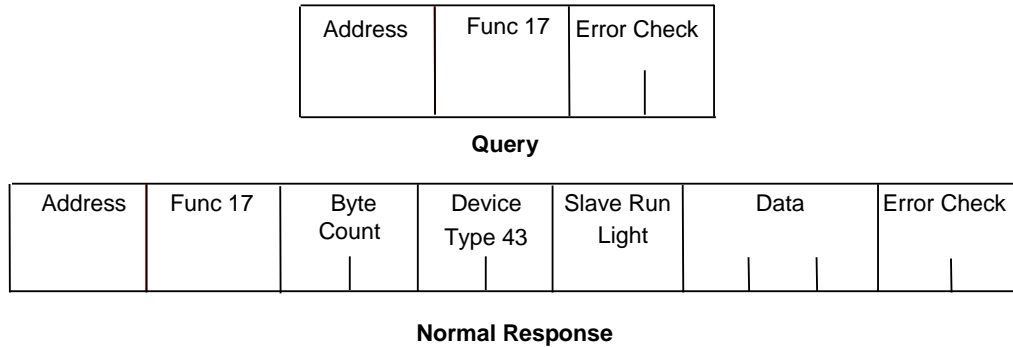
| Address | Func 17 | Error Check |
|---|---|---|

**Query**

| Address | Func 17 | Byte Count | Device Type 43 | Slave Run Light | Data | Error Check |
|---|---|---|---|---|---|---|

**Normal Response**